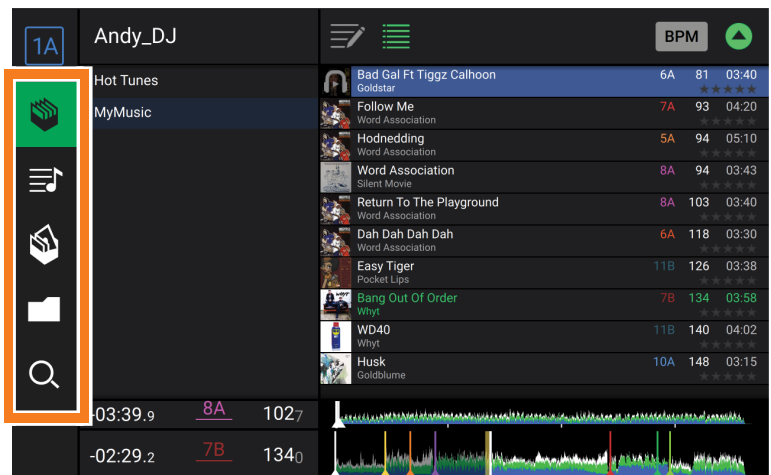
1A Andy_DJ

BPM

Hot Tunes
MyMusic

| Title | Key | BPM | Time |
|---|---|---|---|
| Bad Gal Ft Tiggz Calhoon<br>Goldstar | 6A | 81 | 03:40 |
| Follow Me<br>Word Association | 7A | 93 | 04:20 |
| Hodnedding<br>Word Association | 5A | 94 | 05:10 |
| Word Association<br>Silent Movie | 8A | 94 | 03:43 |
| Return To The Playground<br>Word Association | 8A | 103 | 03:40 |
| Dah Dah Dah Dah<br>Word Association | 6A | 118 | 03:30 |
| Easy Tiger<br>Pocket Lips | 11B | 126 | 03:38 |
| Bang Out Of Order<br>Whyt | 7B | 134 | 03:58 |
| WD40<br>Whyt | 11B | 140 | 04:02 |
| Husk<br>Goldblume | 10A | 148 | 03:15 |

-03:39.9 8A 1027
-02:29.2 7B 1340